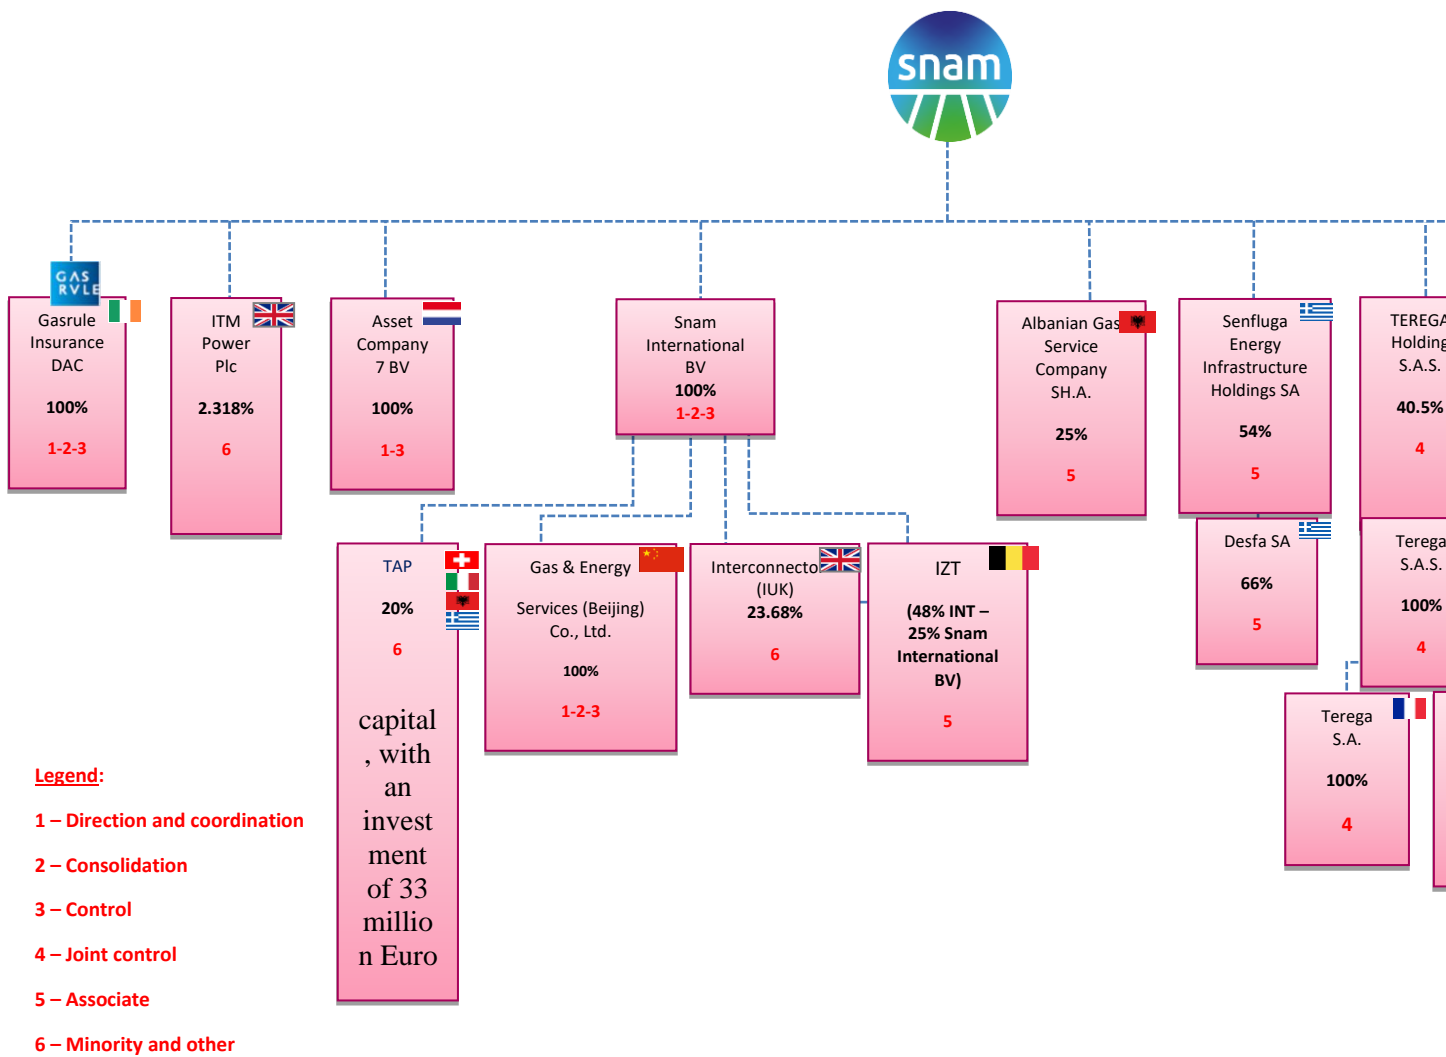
snam

GAS RVLE

Gasrule Insurance DAC

100%

1-2-3

ITM Power Plc

2.318%

6

Asset Company 7 BV

100%

1-3

Snam International BV

100%

1-2-3

Albanian Gas Service Company SH.A.

25%

5

Senfluga Energy Infrastructure Holdings SA

54%

5

TEREGA Holding S.A.S.

40.5%

4

TAP

20%

6

capital, with an investment of 33 million Euro

Gas & Energy Services (Beijing) Co., Ltd.

100%

1-2-3

Interconnector (IUK)

23.68%

6

IZT

(48% INT – 25% Snam International BV)

5

Desfa SA

66%

5

Terega S.A.S.

100%

4

Terega S.A.

100%

4

Legend:

1 – Direction and coordination

2 – Consolidation

3 – Control

4 – Joint control

5 – Associate

6 – Minority and other